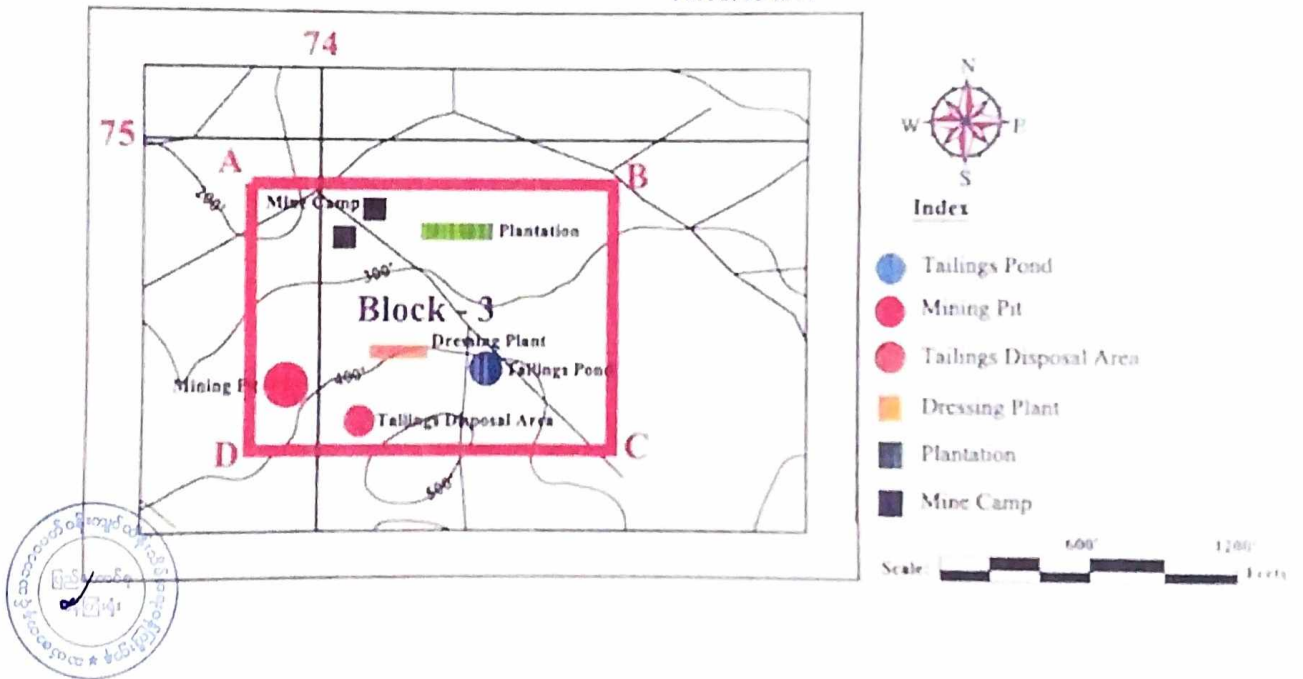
74

75

A

B

200'

Mine Camp

Plantation

300'

Block - 3

Dressing Plant

Tailings Pond

Mining Pit

400'

Tailings Disposal Area

D

C

500'

N

W

E

S

Index

Tailings Pond

Mining Pit

Tailings Disposal Area

Dressing Plant

Plantation

Mine Camp

Scale:

600'

1200'

Feet

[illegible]